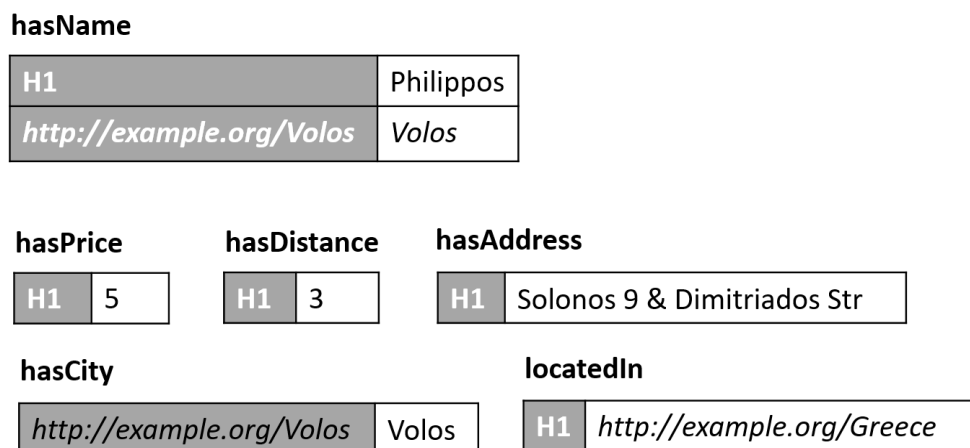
hasName

| H1 | Philippos |
|---|---|
| http://example.org/Volos | Volos |

hasPrice

| H1 | 5 |
|---|---|

hasDistance

| H1 | 3 |
|---|---|

hasAddress

| H1 | Solonos 9 & Dimitriados Str |
|---|---|

hasCity

| http://example.org/Volos | Volos |
|---|---|

locatedIn

| H1 | http://example.org/Greece |
|---|---|